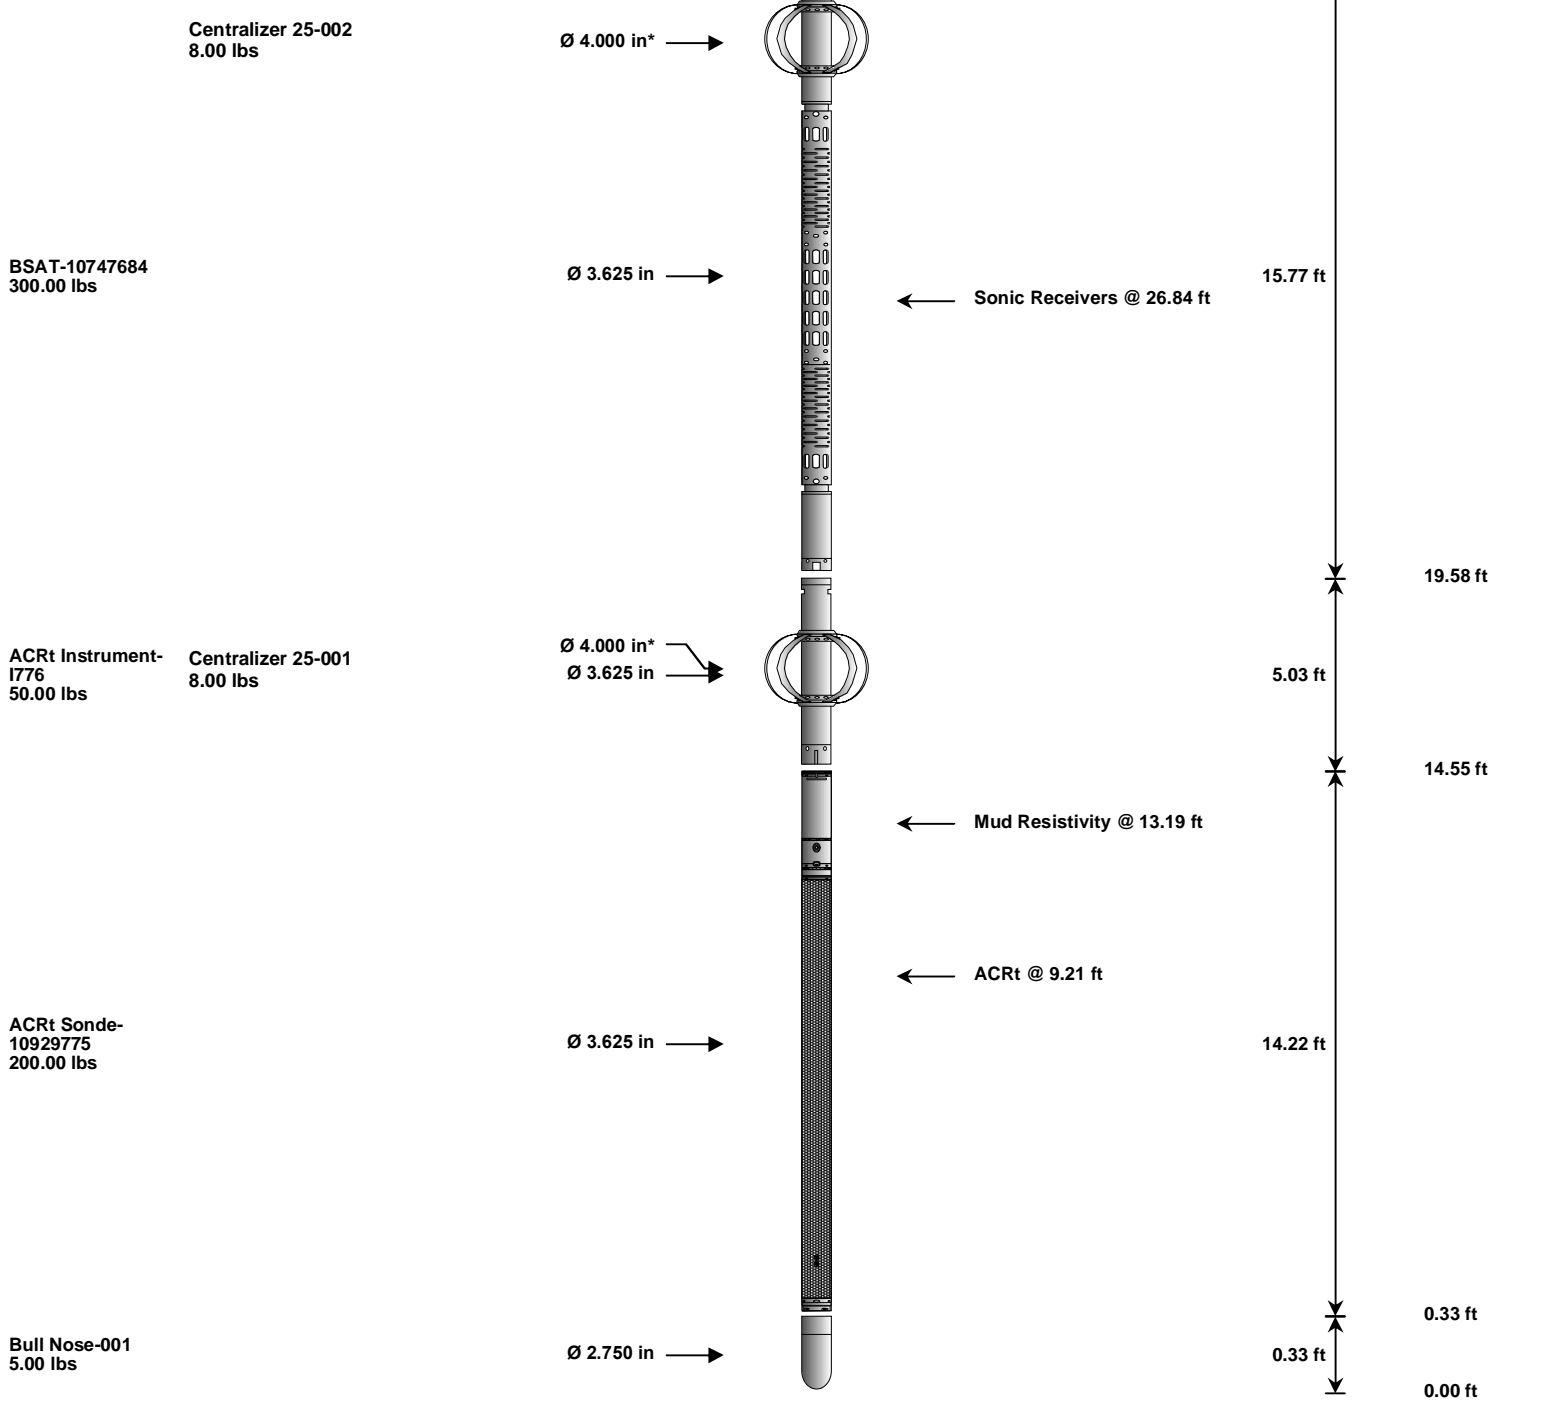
Centralizer 25-002
8.00 lbs

Ø 4.000 in*

BSAT-10747684
300.00 lbs

Ø 3.625 in

Sonic Receivers @ 26.84 ft

15.77 ft

19.58 ft

ACRt Instrument-I776
50.00 lbs

Centralizer 25-001
8.00 lbs

Ø 4.000 in*
Ø 3.625 in

5.03 ft

14.55 ft

Mud Resistivity @ 13.19 ft

ACRt @ 9.21 ft

ACRt Sonde-10929775
200.00 lbs

Ø 3.625 in

14.22 ft

0.33 ft

Bull Nose-001
5.00 lbs

Ø 2.750 in

0.33 ft

0.00 ft